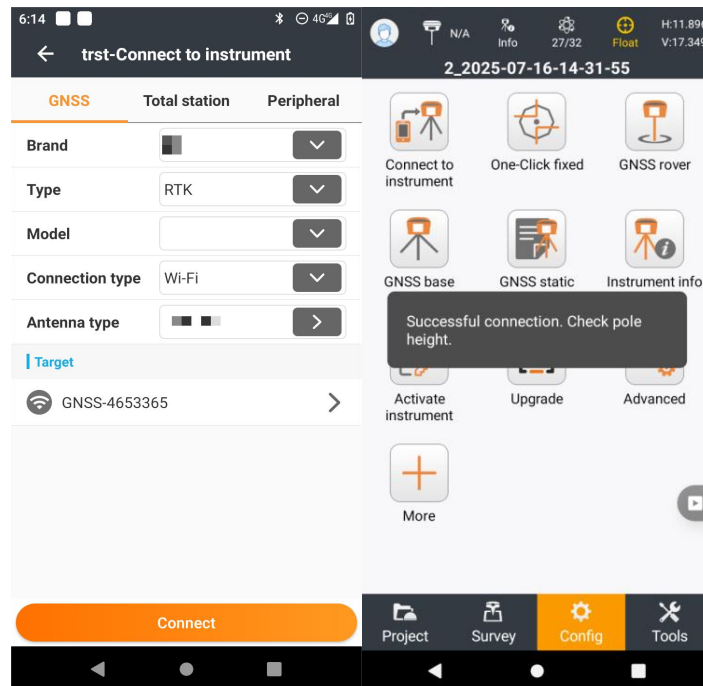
6:14

trst-Connect to instrument

GNSS Total station Peripheral

Brand

Type RTK

Model

Connection type Wi-Fi

Antenna type

Target

GNSS-4653365

Connect

N/A Info 27/32 Float H:11.89 V:17.34

2_2025-07-16-14-31-55

Connect to instrument

One-Click fixed

GNSS rover

GNSS base

GNSS static

Instrument info

Successful connection. Check pole height.

Activate instrument

Upgrade

Advanced

More

Project Survey Config Tools